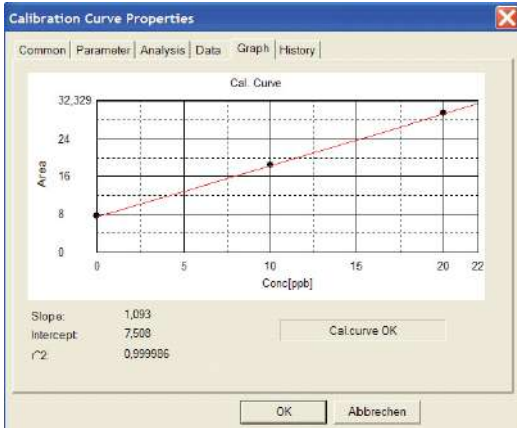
Calibration Curve Properties

Common | Parameter | Analysis | Data | Graph | History

Cal. Curve

32,329
24
16
8
0

Area

0
5
10
15
20
22

Conc[ppb]

Slope: 1,093
Intercept: 7,508
r^2: 0,999686

Cal.curve OK

OK
Abbrechen